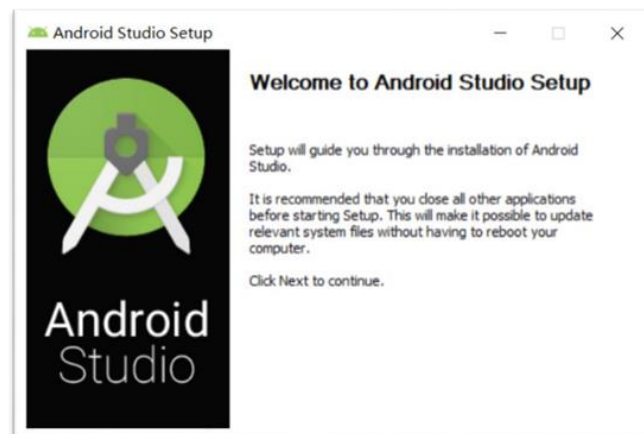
Android Studio Setup

Android
Studio

Welcome to Android Studio Setup

Setup will guide you through the installation of Android Studio.

It is recommended that you close all other applications before starting Setup. This will make it possible to update relevant system files without having to reboot your computer.

Click Next to continue.